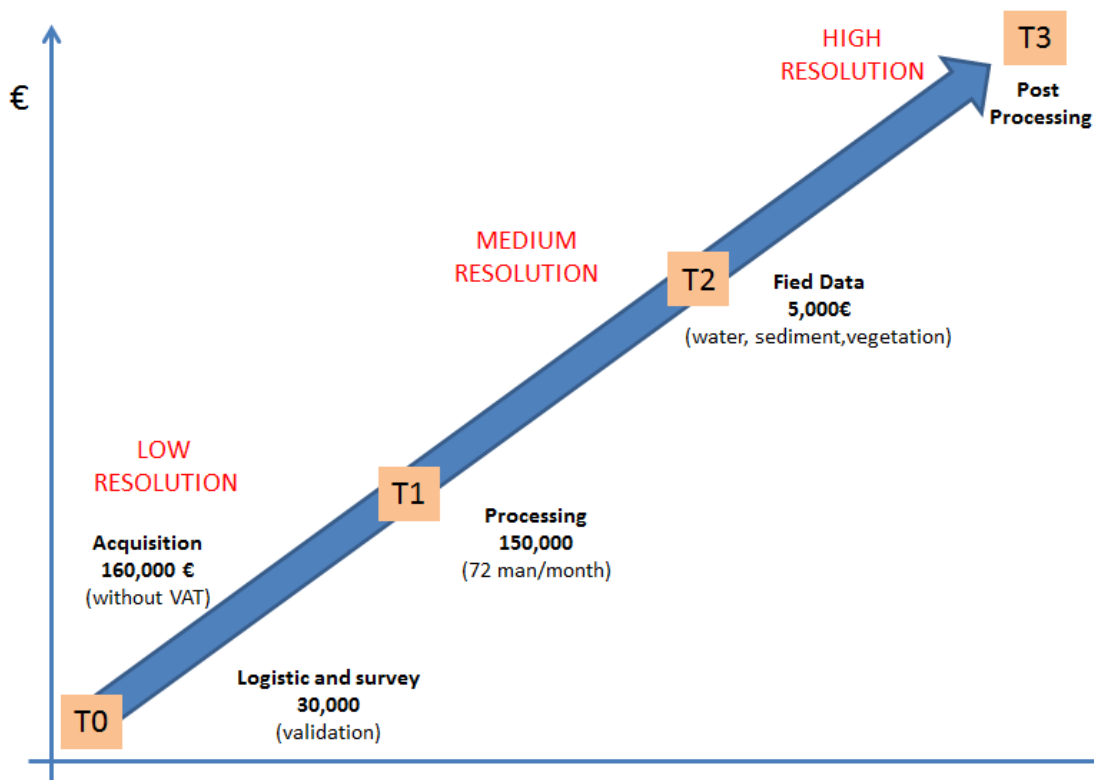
€

HIGH RESOLUTION

T3

Post Processing

MEDIUM RESOLUTION

T2

Fied Data
5,000€
(water, sediment,vegetation)

LOW RESOLUTION

T1

Processing
150,000
(72 man/month)

Acquisition
160,000 €
(without VAT)

Logistic and survey
30,000
(validation)

T0